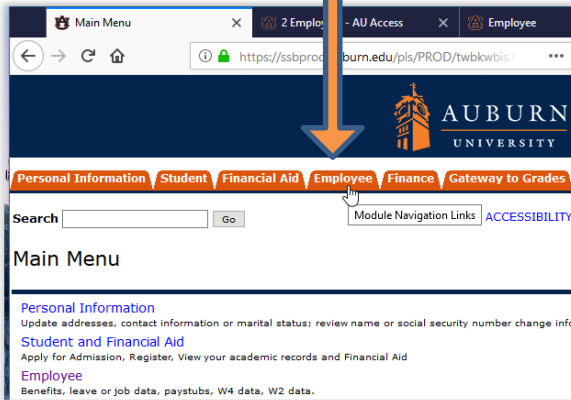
Main Menu ×
2 Employ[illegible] - AU Access ×
Employee

https://ssbprod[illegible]burn.edu/pls/PROD/twbkwbis.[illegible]

AUBURN
UNIVERSITY

Personal Information | Student | Financial Aid | Employee | Finance | Gateway to Grades

Search Go

Module Navigation Links

ACCESSIBILITY

Main Menu

Personal Information
Update addresses, contact information or marital status; review name or social security number change info

Student and Financial Aid
Apply for Admission, Register, View your academic records and Financial Aid

Employee
Benefits, leave or job data, paystubs, W4 data, W2 data.